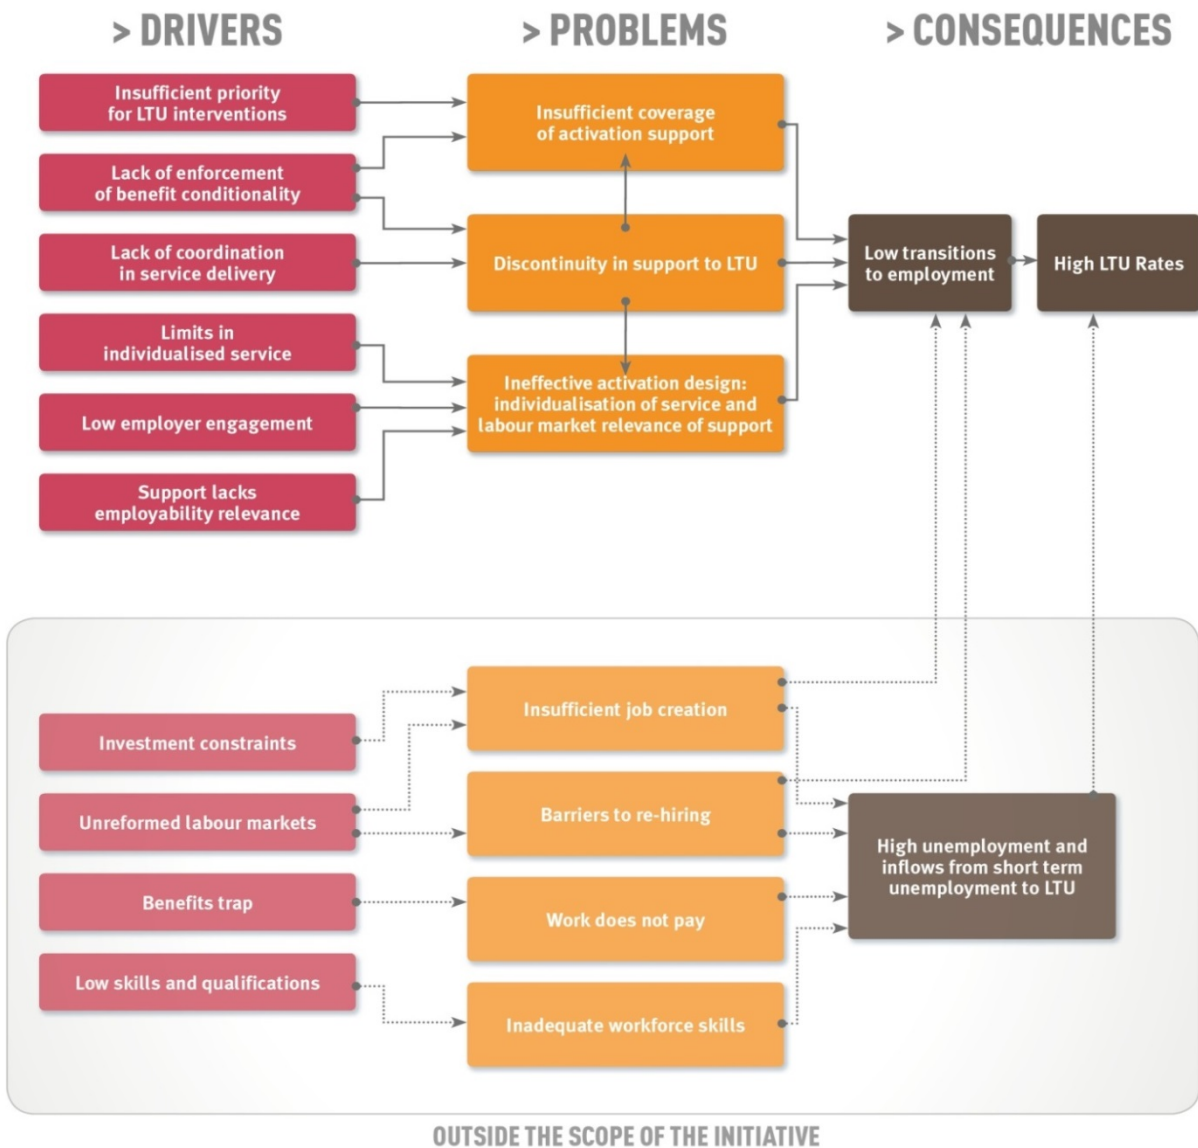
> DRIVERS

> PROBLEMS

> CONSEQUENCES

Insufficient priority for LTU interventions

Lack of enforcement of benefit conditionality

Lack of coordination in service delivery

Limits in individualised service

Low employer engagement

Support lacks employability relevance

Insufficient coverage of activation support

Discontinuity in support to LTU

Ineffective activation design: individualisation of service and labour market relevance of support

Low transitions to employment

High LTU Rates

Investment constraints

Unreformed labour markets

Benefits trap

Low skills and qualifications

Insufficient job creation

Barriers to re-hiring

Work does not pay

Inadequate workforce skills

High unemployment and inflows from short term unemployment to LTU

OUTSIDE THE SCOPE OF THE INITIATIVE